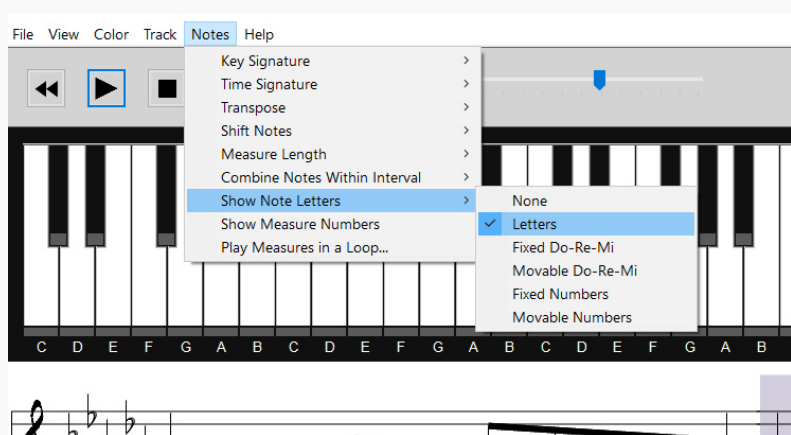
File View Color Track Notes Help

Key Signature
Time Signature
Transpose
Shift Notes
Measure Length
Combine Notes Within Interval
Show Note Letters
Show Measure Numbers
Play Measures in a Loop...

None
Letters
Fixed Do-Re-Mi
Movable Do-Re-Mi
Fixed Numbers
Movable Numbers

C D E F G A B C D E F G A B C D E F G A B